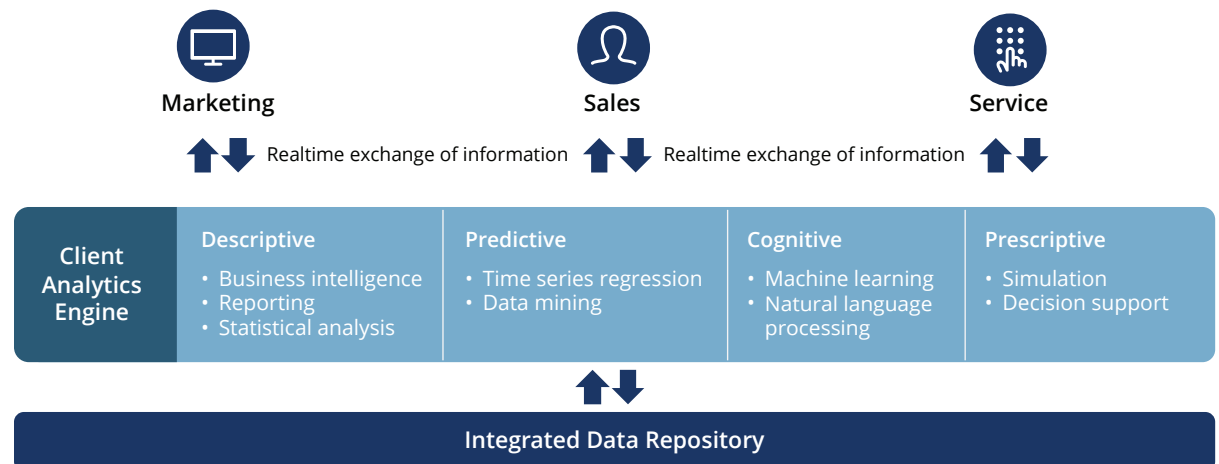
Marketing

Sales

Service

Realtime exchange of information

Realtime exchange of information

Client Analytics Engine

Descriptive
• Business intelligence
• Reporting
• Statistical analysis

Predictive
• Time series regression
• Data mining

Cognitive
• Machine learning
• Natural language processing

Prescriptive
• Simulation
• Decision support

Integrated Data Repository